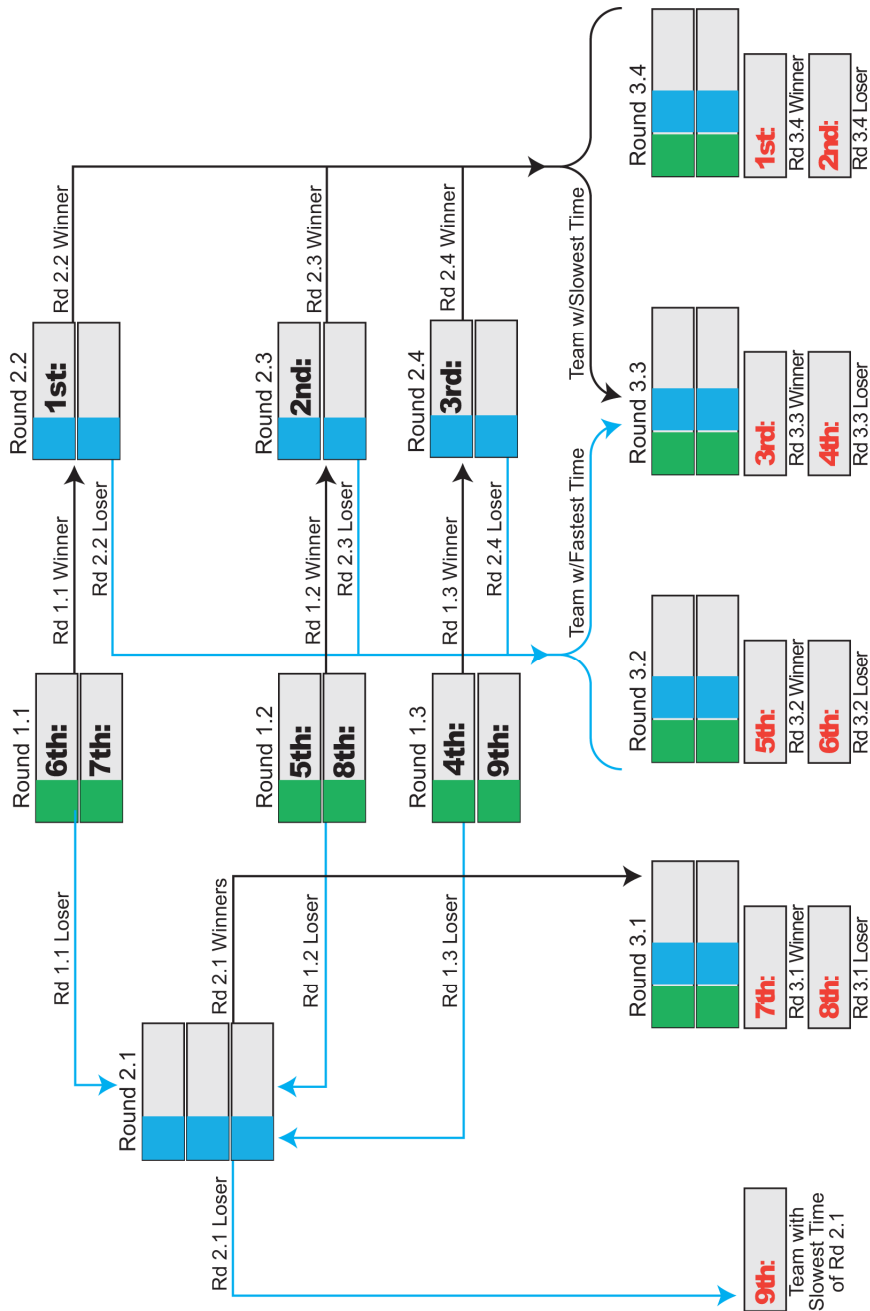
Round 1.1
6th:
7th:
Rd 1.1 Winner
Rd 1.1 Loser

Round 1.2
5th:
8th:
Rd 1.2 Winner
Rd 1.2 Loser

Round 1.3
4th:
9th:
Rd 1.3 Winner
Rd 1.3 Loser

Round 2.1
Rd 2.1 Winners
Rd 2.1 Loser

9th:
Team with Slowest Time of Rd 2.1

Round 2.2
1st:
Rd 2.2 Winner
Rd 2.2 Loser

Round 2.3
2nd:
Rd 2.3 Winner
Rd 2.3 Loser

Round 2.4
3rd:
Rd 2.4 Winner
Rd 2.4 Loser

Team w/Fastest Time
Team w/Slowest Time

Round 3.1
7th:
Rd 3.1 Winner
8th:
Rd 3.1 Loser

Round 3.2
5th:
Rd 3.2 Winner
6th:
Rd 3.2 Loser

Round 3.3
3rd:
Rd 3.3 Winner
4th:
Rd 3.3 Loser

Round 3.4
1st:
Rd 3.4 Winner
2nd:
Rd 3.4 Loser